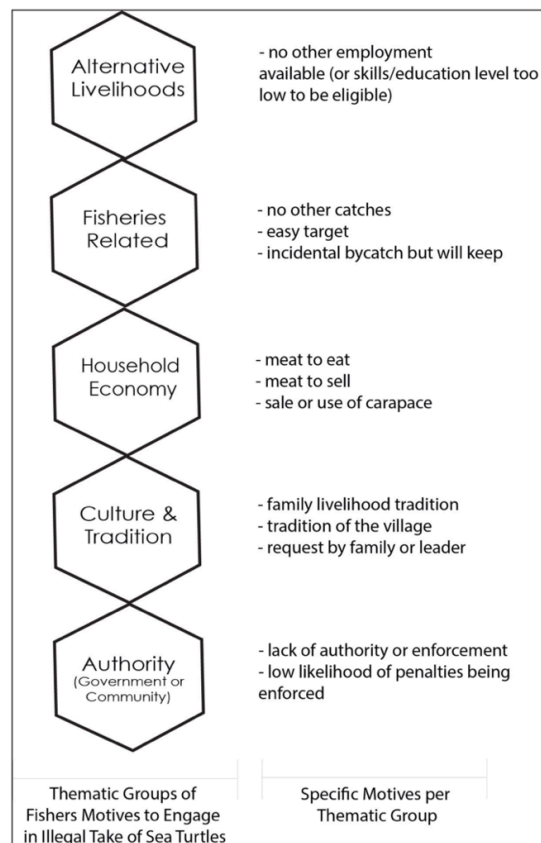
Alternative Livelihoods

- no other employment available (or skills/education level too low to be eligible)

Fisheries Related

- no other catches
- easy target
- incidental bycatch but will keep

Household Economy

- meat to eat
- meat to sell
- sale or use of carapace

Culture & Tradition

- family livelihood tradition
- tradition of the village
- request by family or leader

Authority (Government or Community)

- lack of authority or enforcement
- low likelihood of penalties being enforced

Thematic Groups of Fishers Motives to Engage in Illegal Take of Sea Turtles

Specific Motives per Thematic Group